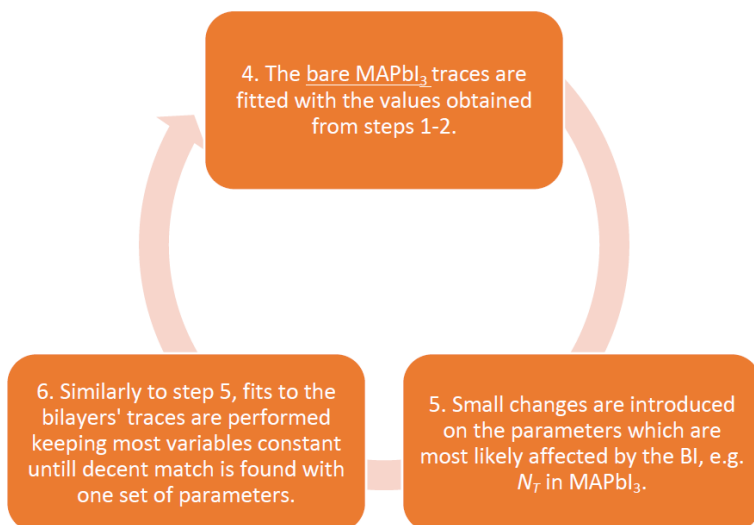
4. The bare $MAPbI_3$ traces are fitted with the values obtained from steps 1-2.

5. Small changes are introduced on the parameters which are most likely affected by the BI, e.g. $N_T$ in $MAPbI_3$.

6. Similarly to step 5, fits to the bilayers' traces are performed keeping most variables constant untill decent match is found with one set of parameters.